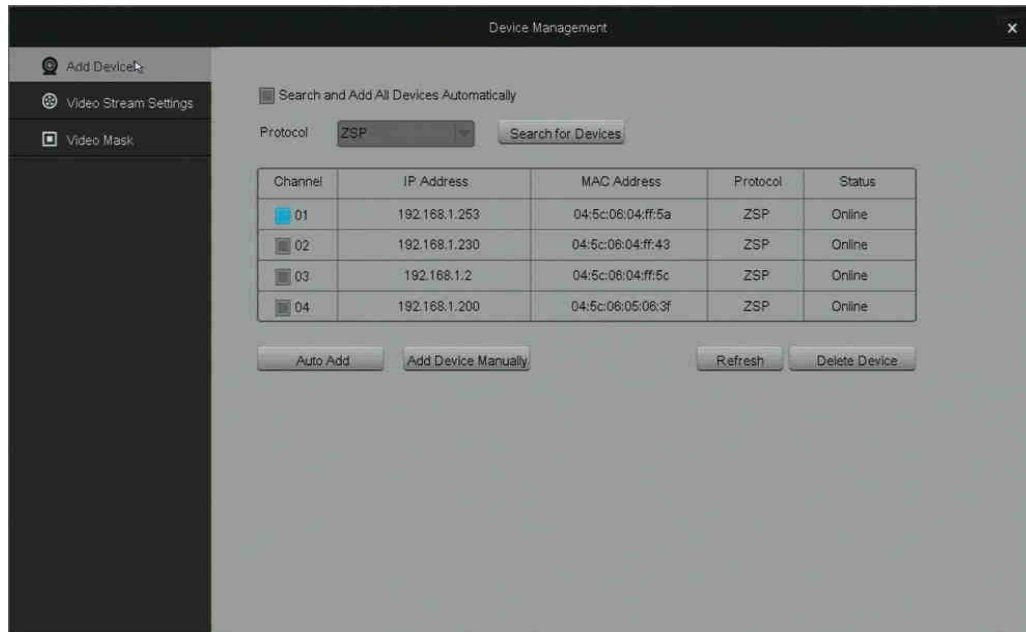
Device Management

×

Add Devices

Video Stream Settings

Video Mask

Search and Add All Devices Automatically

Protocol ZSP

Search for Devices

| Channel | IP Address | MAC Address | Protocol | Status |
|---|---|---|---|---|
| 01 | 192.168.1.253 | 04:5c:06:04:ff:5a | ZSP | Online |
| 02 | 192.168.1.230 | 04:5c:06:04:ff:43 | ZSP | Online |
| 03 | 192.168.1.2 | 04:5c:06:04:ff:5c | ZSP | Online |
| 04 | 192.168.1.200 | 04:5c:06:05:06:3f | ZSP | Online |

Auto Add

Add Device Manually

Refresh

Delete Device